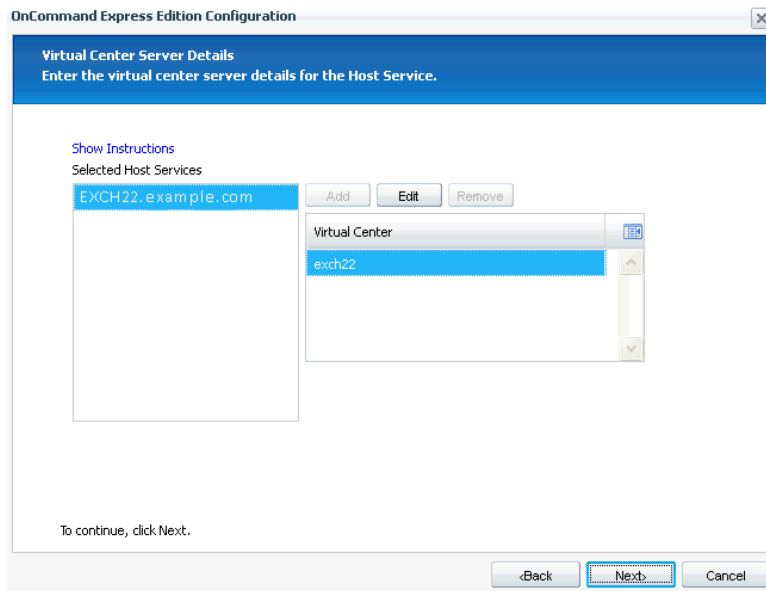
OnCommand Express Edition Configuration

Virtual Center Server Details
Enter the virtual center server details for the Host Service.

Show Instructions
Selected Host Services

EXCH22.example.com

Add
Edit
Remove

Virtual Center
exch22

To continue, click Next.

<Back
Next>
Cancel